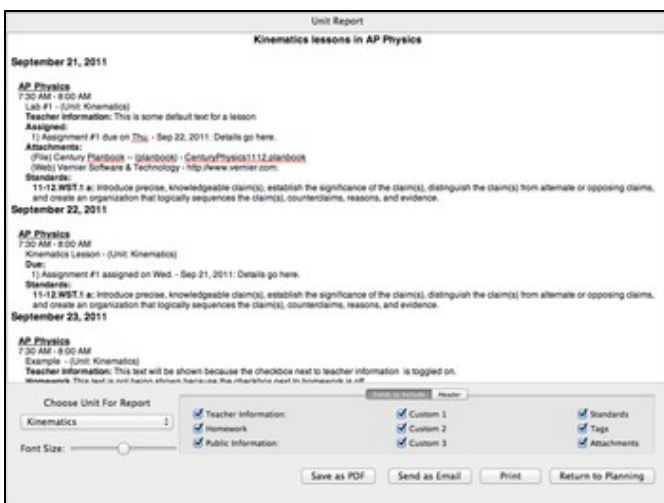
Unit Report

Kinematics lessons in AP Physics

September 21, 2011

AP Physics
7:30 AM - 8:00 AM
Lab #1 - (Unit: Kinematics)
Teacher Information: This is some default text for a lesson
Assigned:
1) Assignment #1 due on Thu. - Sep 22, 2011: Details go here.
Attachments:
(File) Century Planbook -- (planbook) - CenturyPhysics1112.planbook
(Web) Vernier Software & Technology - http://www.vernier.com
Standards:
11-12.WST.1 a: Introduce precise, knowledgeable claim(s), establish the significance of the claim(s), distinguish the claim(s) from alternate or opposing claims, and create an organization that logically sequences the claim(s), counterclaims, reasons, and evidence.

September 22, 2011

AP Physics
7:30 AM - 8:00 AM
Kinematics Lesson - (Unit: Kinematics)
Due:
1) Assignment #1 assigned on Wed. - Sep 21, 2011: Details go here.
Standards:
11-12.WST.1 a: Introduce precise, knowledgeable claim(s), establish the significance of the claim(s), distinguish the claim(s) from alternate or opposing claims, and create an organization that logically sequences the claim(s), counterclaims, reasons, and evidence.

September 23, 2011

AP Physics
7:30 AM - 8:00 AM
Example - (Unit: Kinematics)
Teacher Information: This text will be shown because the checkbox next to teacher information is toggled on.
Homework: This text is not being shown because the checkbox next to homework is off.

Choose Unit For Report
Kinematics
Font Size:

Fields to Include | Header
Teacher Information:
Homework
Public Information:
Custom 1
Custom 2
Custom 3
Standards
Tags
Attachments

Save as PDF | Send as Email | Print | Return to Planning